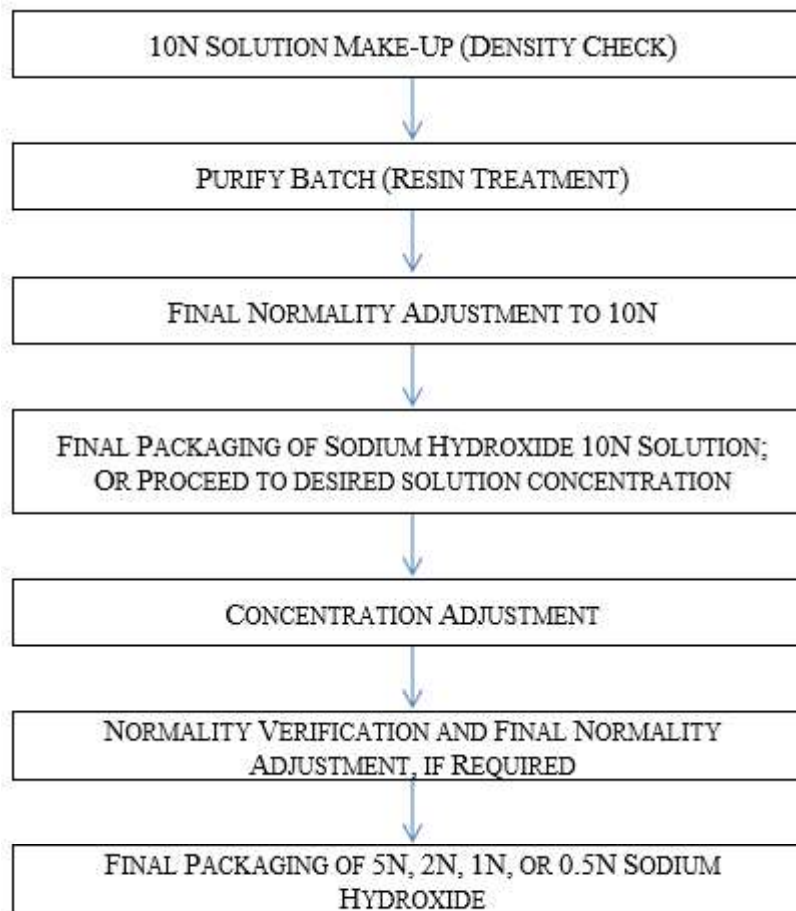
10N SOLUTION MAKE-UP (DENSITY CHECK)

PURIFY BATCH (RESIN TREATMENT)

FINAL NORMALITY ADJUSTMENT TO 10N

FINAL PACKAGING OF SODIUM HYDROXIDE 10N SOLUTION; OR PROCEED TO DESIRED SOLUTION CONCENTRATION

CONCENTRATION ADJUSTMENT

NORMALITY VERIFICATION AND FINAL NORMALITY ADJUSTMENT, IF REQUIRED

FINAL PACKAGING OF 5N, 2N, 1N, OR 0.5N SODIUM HYDROXIDE